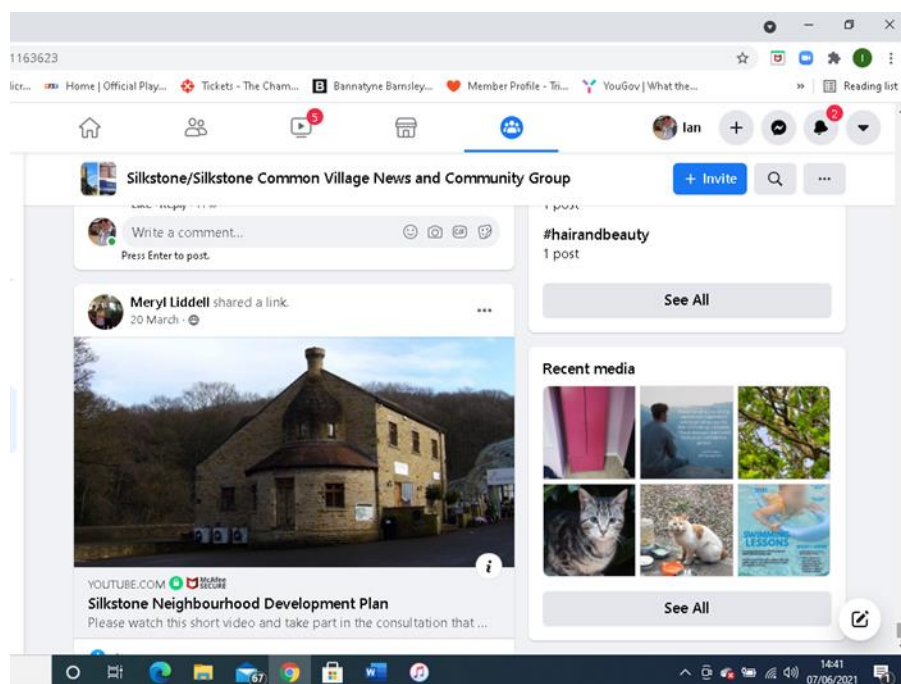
1163623

licr... Home | Official Play... Tickets - The Cham... Bannatyne Barnsley... Member Profile - Tri... YouGov | What the... » Reading list

5

Ian

2

Silkstone/Silkstone Common Village News and Community Group

+ Invite

Write a comment...

Press Enter to post.

1 post

#hairandbeauty

1 post

See All

Meryl Liddell shared a link.

20 March ·

Recent media

YOUTUBE.COM McAfee SECURE

Silkstone Neighbourhood Development Plan

Please watch this short video and take part in the consultation that ...

See All

67

14:41
07/06/2021